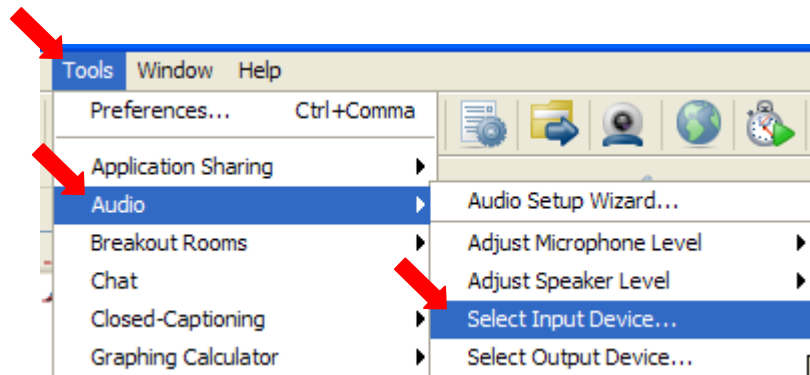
Tools Window Help

Preferences... Ctrl+Comma

Application Sharing

Audio

Breakout Rooms

Chat

Closed-Captioning

Graphing Calculator

Audio Setup Wizard...

Adjust Microphone Level

Adjust Speaker Level

Select Input Device...

Select Output Device...